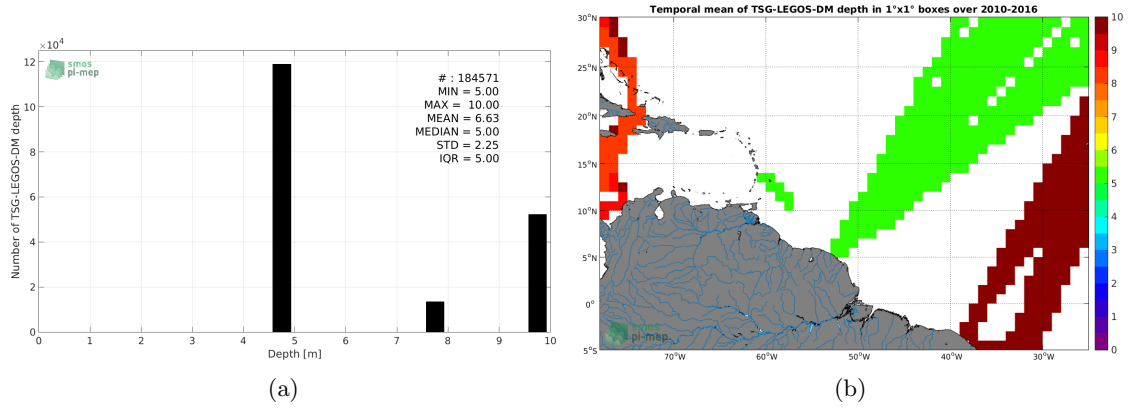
$\times10^4$

smos pi-mep

# : 184571
MIN = 5.00
MAX = 10.00
MEAN = 6.63
MEDIAN = 5.00
STD = 2.25
IQR = 5.00

Number of TSG-LEGOS-DM depth

12
10
8
6
4
2
0

0 1 2 3 4 5 6 7 8 9 10

Depth [m]

(a)

Temporal mean of TSG-LEGOS-DM depth in 1°x1° boxes over 2010-2016

30°N
25°N
20°N
15°N
10°N
5°N
0°
5°S

70°W 60°W 50°W 40°W 30°W

smos pi-mep

10
9
8
7
6
5
4
3
2
1
0

(b)